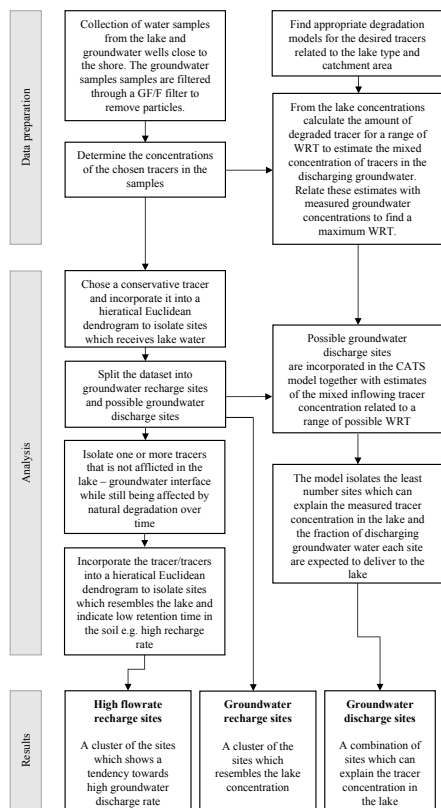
Data preparation

Collection of water samples from the lake and groundwater wells close to the shore. The groundwater samples samples are filtered through a GF/F filter to remove particles.

Determine the concentrations of the chosen tracers in the samples

Find appropriate degradation models for the desired tracers related to the lake type and catchment area

From the lake concentrations calculate the amount of degraded tracer for a range of WRT to estimate the mixed concentration of tracers in the discharging groundwater. Relate these estimates with measured groundwater concentrations to find a maximum WRT.

Analysis

Chose a conservative tracer and incorporate it into a hieratical Euclidean dendrogram to isolate sites which receives lake water

Split the dataset into groundwater recharge sites and possible groundwater discharge sites

Isolate one or more tracers that is not afflicted in the lake – groundwater interface while still being affected by natural degradation over time

Incorporate the tracer/tracers into a hieratical Euclidean dendrogram to isolate sites which resembles the lake and indicate low retention time in the soil e.g. high recharge rate

Possible groundwater discharge sites are incorporated in the CATS model together with estimates of the mixed inflowing tracer concentration related to a range of possible WRT

The model isolates the least number sites which can explain the measured tracer concentration in the lake and the fraction of discharging groundwater water each site are expected to deliver to the lake

Results

High flowrate recharge sites

A cluster of the sites which shows a tendency towards high groundwater discharge rate

Groundwater recharge sites

A cluster of the sites which resembles the lake concentration

Groundwater discharge sites

A combination of sites which can explain the tracer concentration in the lake